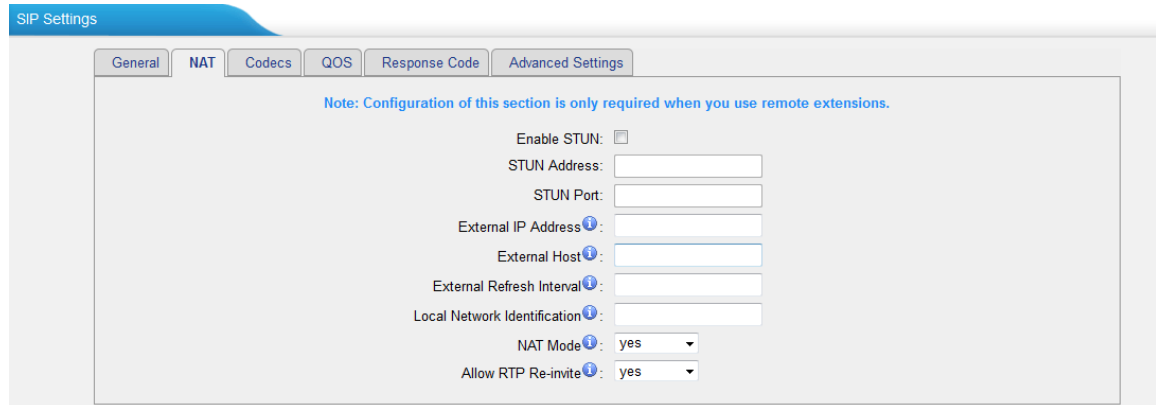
SIP Settings

General | NAT | Codecs | QOS | Response Code | Advanced Settings

Note: Configuration of this section is only required when you use remote extensions.

Enable STUN:

STUN Address:

STUN Port:

External IP Address:

External Host:

External Refresh Interval:

Local Network Identification:

NAT Mode: yes

Allow RTP Re-invite: yes